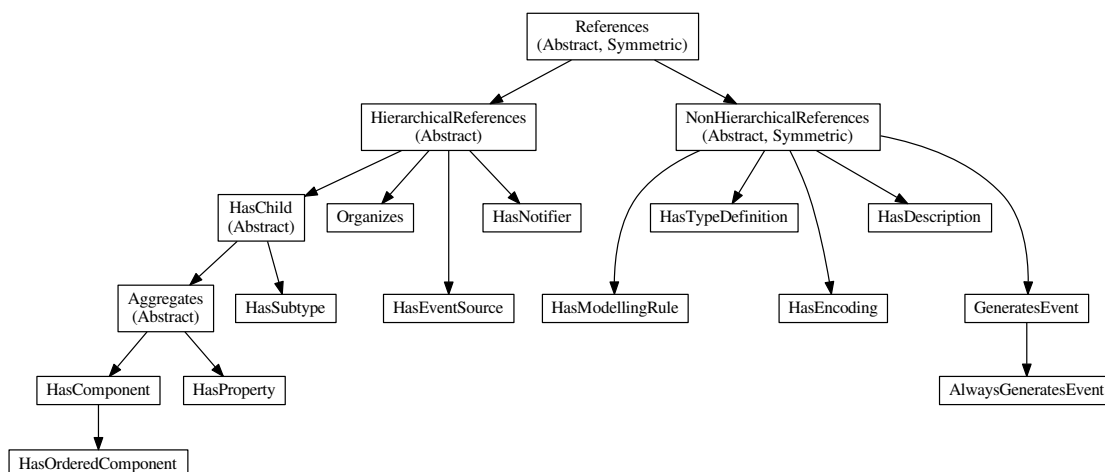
References
(Abstract, Symmetric)

HierarchicalReferences
(Abstract)

NonHierarchicalReferences
(Abstract, Symmetric)

HasChild
(Abstract)

Organizes

HasNotifier

HasTypeDefinition

HasDescription

Aggregates
(Abstract)

HasSubtype

HasEventSource

HasModellingRule

HasEncoding

GeneratesEvent

HasComponent

HasProperty

AlwaysGeneratesEvent

HasOrderedComponent